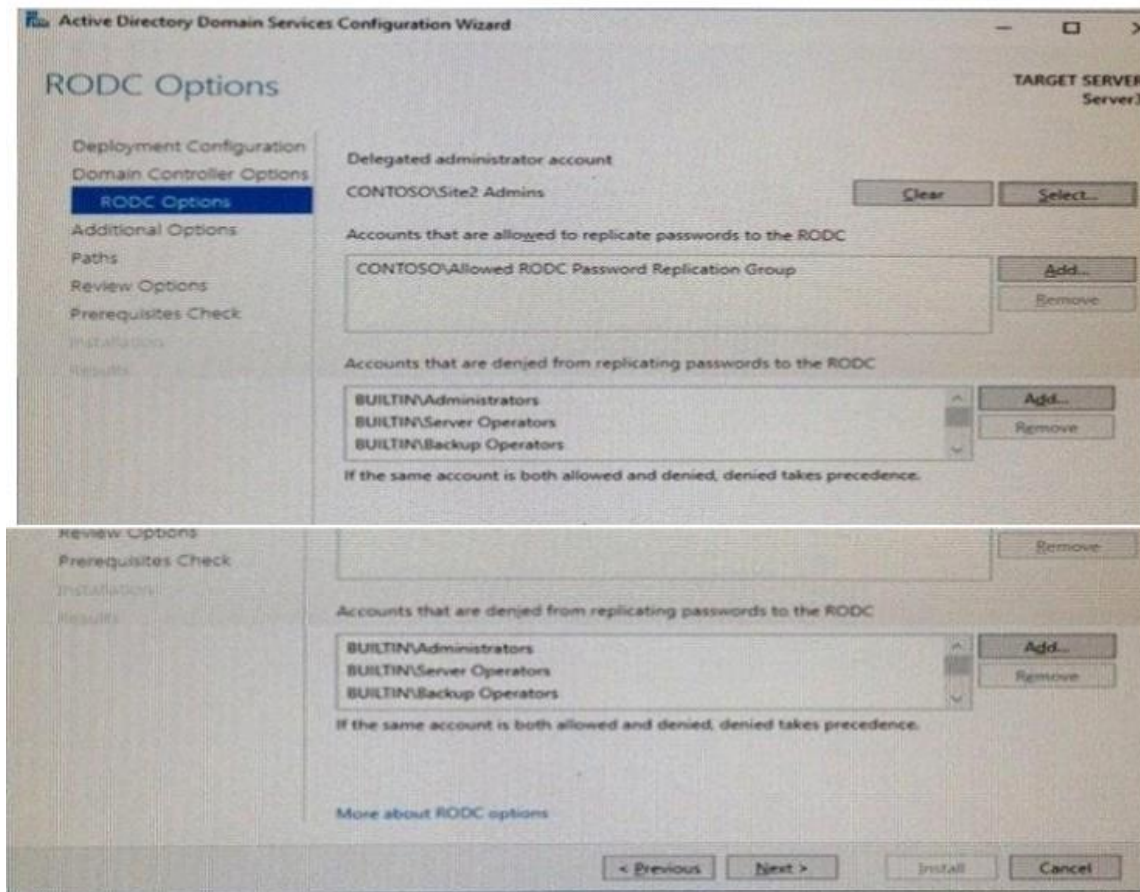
Active Directory Domain Services Configuration Wizard

RODC Options

TARGET SERVER
Server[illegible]

Deployment Configuration
Domain Controller Options
RODC Options
Additional Options
Paths
Review Options
Prerequisites Check
Installation
Results

Delegated administrator account
CONTOSO\Site2 Admins
Clear
Select...

Accounts that are allowed to replicate passwords to the RODC
CONTOSO\Allowed RODC Password Replication Group
Add...
Remove

Accounts that are denied from replicating passwords to the RODC
BUILTIN\Administrators
BUILTIN\Server Operators
BUILTIN\Backup Operators
Add...
Remove
If the same account is both allowed and denied, denied takes precedence.

Review Options
Prerequisites Check
Installation
Results

Remove

Accounts that are denied from replicating passwords to the RODC
BUILTIN\Administrators
BUILTIN\Server Operators
BUILTIN\Backup Operators
Add...
Remove
If the same account is both allowed and denied, denied takes precedence.

More about RODC options

< Previous
Next >
Install
Cancel